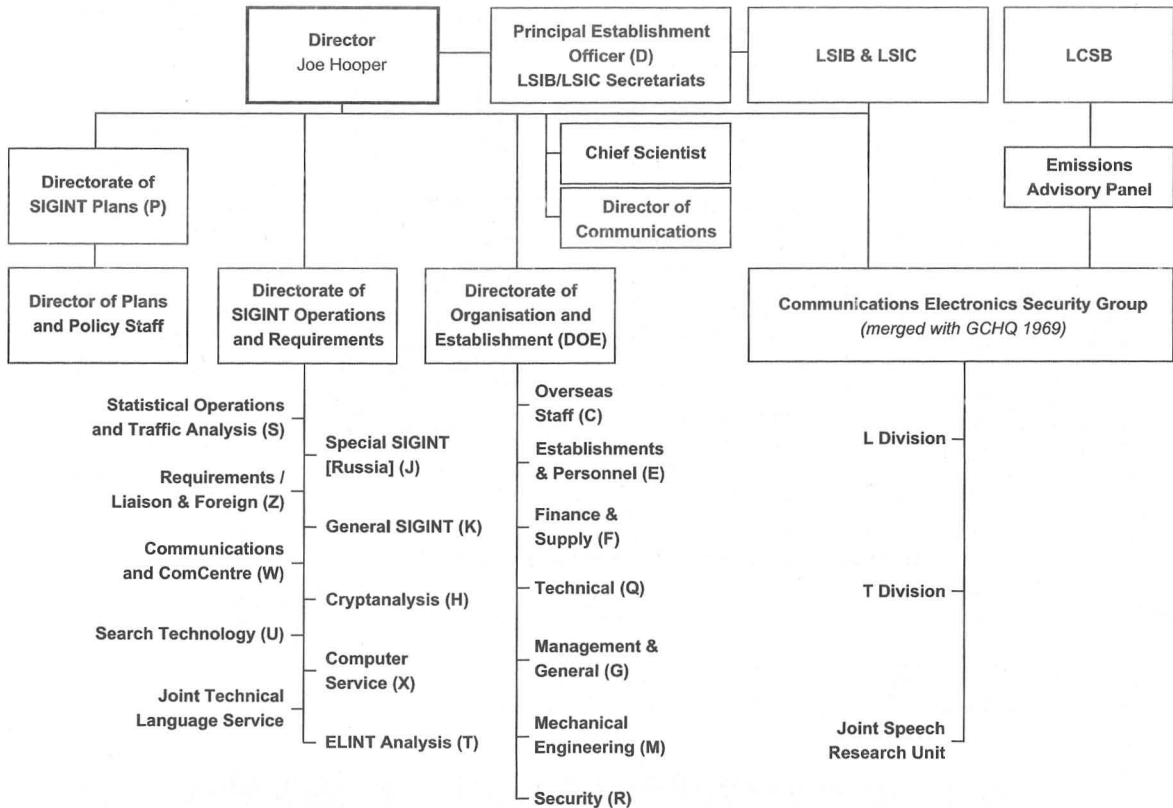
Director
Joe Hooper

Principal Establishment Officer (D)
LSIB/LSIC Secretariats

LSIB & LSIC

LCSB

Chief Scientist

Director of Communications

Emissions Advisory Panel

Directorate of SIGINT Plans (P)

Director of Plans and Policy Staff

Directorate of SIGINT Operations and Requirements

Statistical Operations and Traffic Analysis (S)
Requirements / Liaison & Foreign (Z)
Communications and ComCentre (W)
Search Technology (U)
Joint Technical Language Service

Special SIGINT [Russia] (J)
General SIGINT (K)
Cryptanalysis (H)
Computer Service (X)
ELINT Analysis (T)

Directorate of Organisation and Establishment (DOE)

Overseas Staff (C)
Establishments & Personnel (E)
Finance & Supply (F)
Technical (Q)
Management & General (G)
Mechanical Engineering (M)
Security (R)

Communications Electronics Security Group
(merged with GCHQ 1969)

L Division
T Division
Joint Speech Research Unit